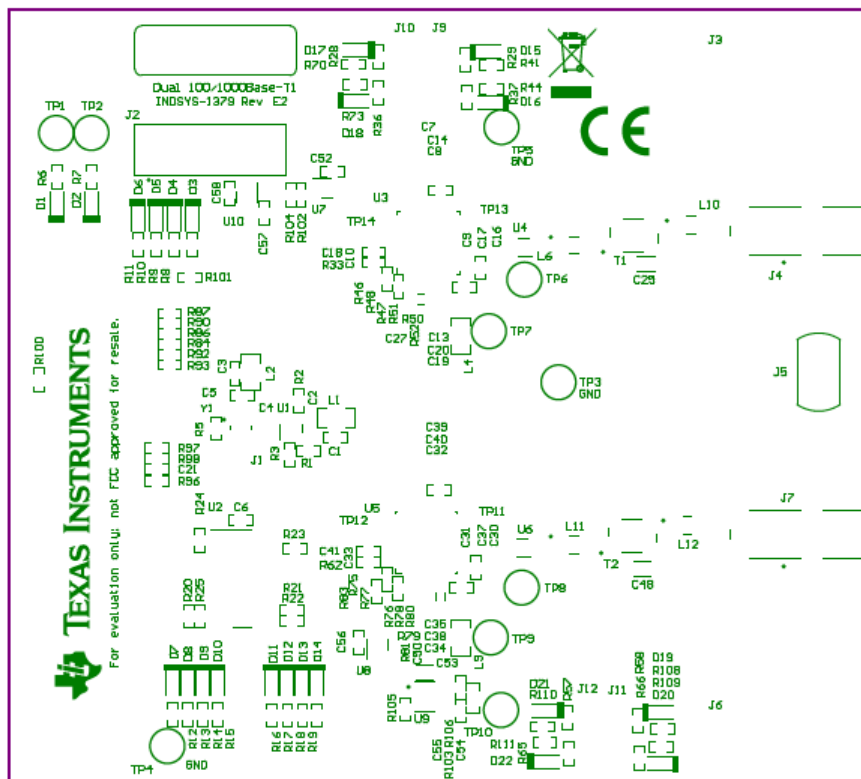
Dual 100/1000Base-T1
INDSYS-1379 Rev E2

TP1 TP2
J2
R6 R7
D1 D2
D6 D5 D4 D3
C58
U10
C57
R104 R102
U7
C52
D17 R28
R70
R73 R36
D18
J10 J9
R29 D15
R41
R37 R44
D16
C7
C14
C8
TP5
GND
J3
U3
TP14
TP13
U4
L10
R11 R10 R9 R8 R101
C18 C10
R33 C11
C9 C17 C16
L6
T1
C29
J4
TP6
R46 R48
R47 R51
R50
R52
C27
C13
C20
C19
L4
TP7
R87
R90
R86
R84
R92
R93
C3
L2
R2
C5
C4 U1
C2
L1
Y1
R5
R3
J1
R1
C1
J5
TP3
GND
R100
TEXAS INSTRUMENTS
For evaluation only; not FCC approved for resale.
R97
R98
C21
R96
R24
U2
C6
C39
C40
C32
U5
TP12
TP11
U6
L11
J7
R23
C41
C33
R62
C31 C37 C30
L12
T2
C48
R75
R83 R77
R76 R78 R80
C56
U8
R79 C38
R81 C90
C35
C34
C53
L9
TP8
TP9
R20 R25
R21
R22
D7 D8 D9 D10
D11 D12 D13 D14
R105
U9
R103 C55 R106 C54
TP10
D21
R110
R67
J12
J11
R68
R66
D19
R108
R109
D20
J6
R12 R13 R14 R15
R16 R17 R18 R19
TP4
GND
R111
R65
D22